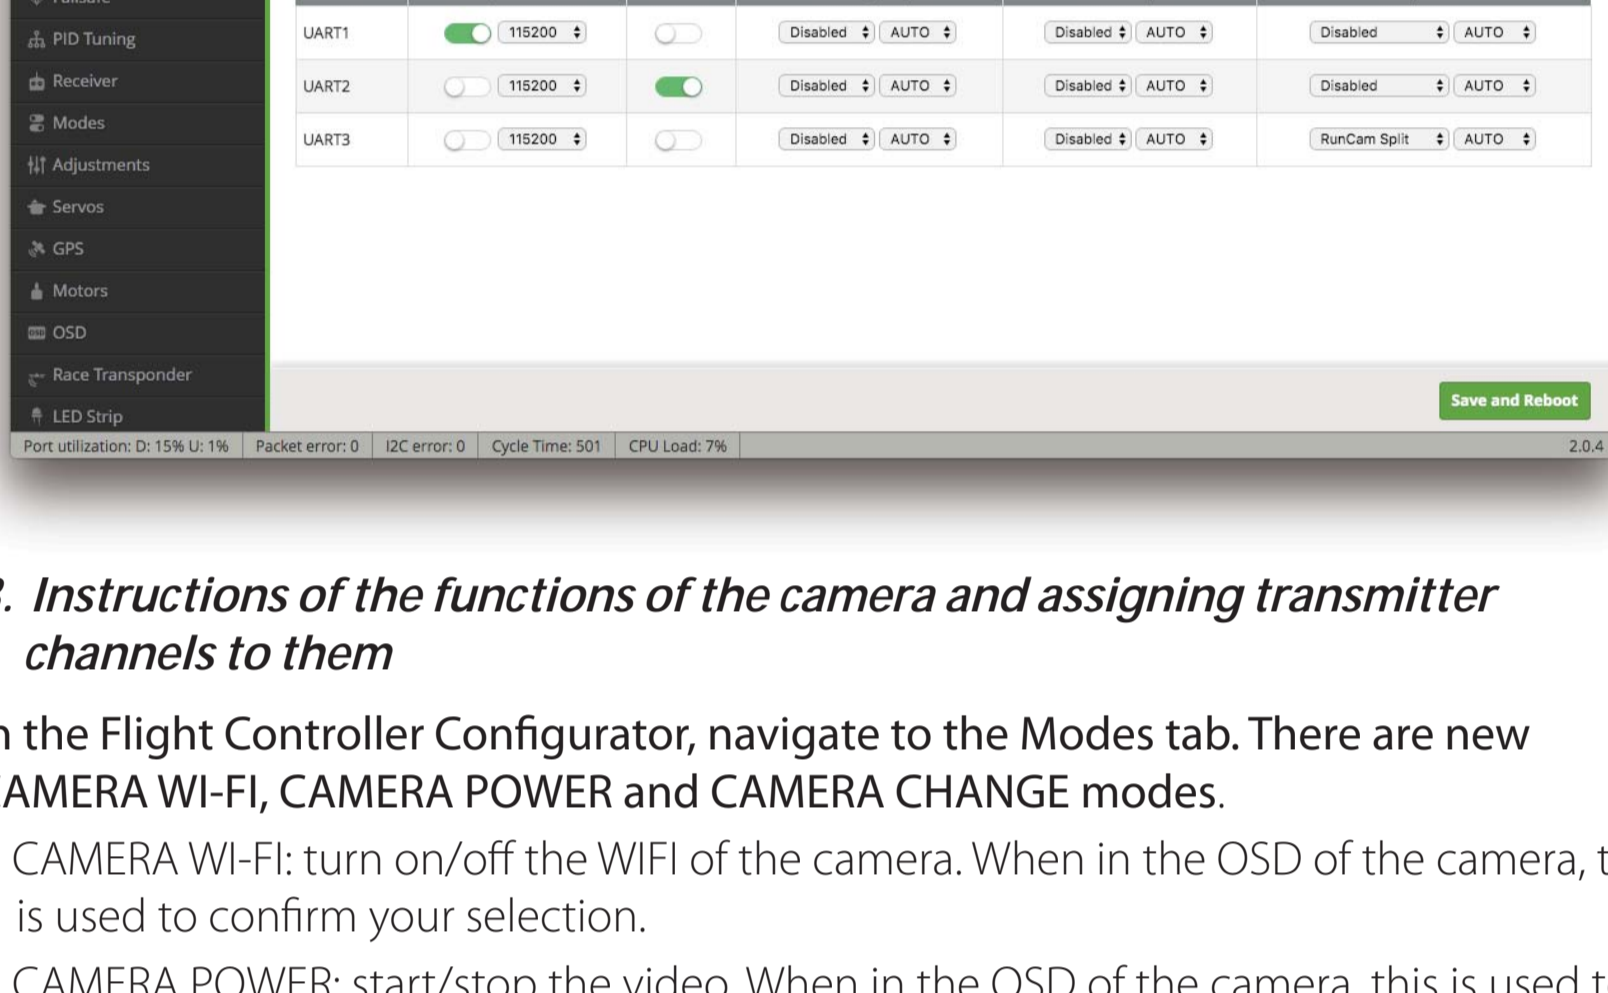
PID Tuning
Receiver
Modes
Adjustments
Servos
GPS
Motors
OSD
Race Transponder
LED Strip

| | | | | | | | | |
|---|---|---|---|---|---|---|---|---|
| UART1 | 115200 | | Disabled | AUTO | Disabled | AUTO | Disabled | AUTO |
| UART2 | 115200 | | Disabled | AUTO | Disabled | AUTO | Disabled | AUTO |
| UART3 | 115200 | | Disabled | AUTO | Disabled | AUTO | RunCam Split | AUTO |

Save and Reboot

Port utilization: D: 15% U: 1% | Packet error: 0 | I2C error: 0 | Cycle Time: 501 | CPU Load: 7% | 2.0.4

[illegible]. Instructions of the functions of the camera and assigning transmitter channels to them

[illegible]n the Flight Controller Configurator, navigate to the Modes tab. There are new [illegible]AMERA WI-FI, CAMERA POWER and CAMERA CHANGE modes.

CAMERA WI-FI: turn on/off the WIFI of the camera. When in the OSD of the camera, t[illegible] is used to confirm your selection.

CAMERA POWER: start/stop the video. When in the OSD of the camera, this is used t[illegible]